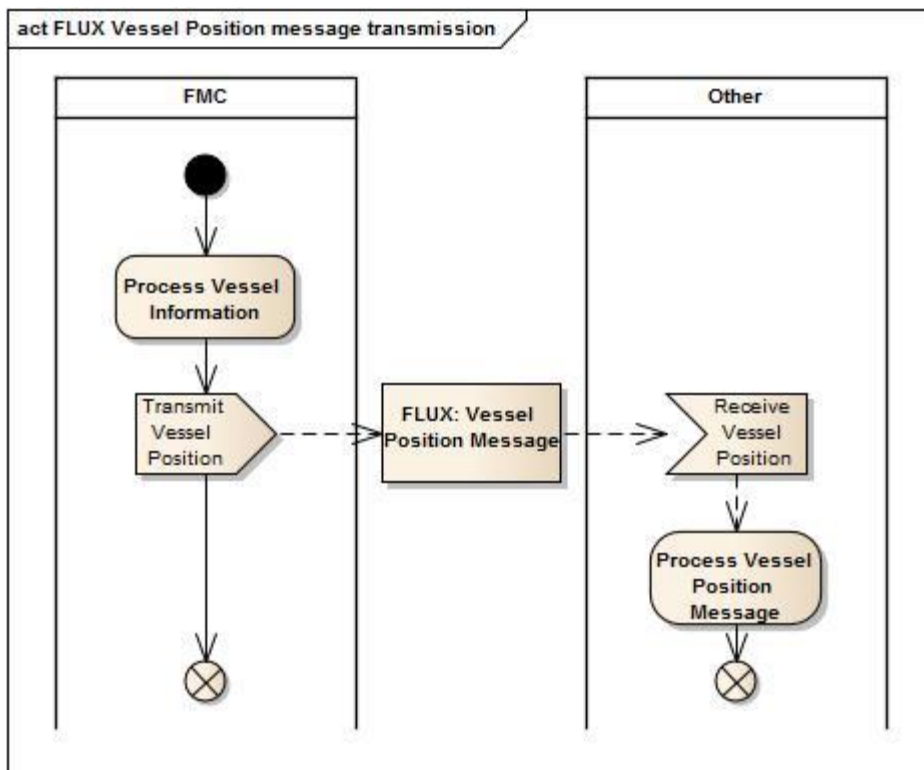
act FLUX Vessel Position message transmission

FMC

Other

Process Vessel Information

Transmit Vessel Position

FLUX: Vessel Position Message

Receive Vessel Position

Process Vessel Position Message